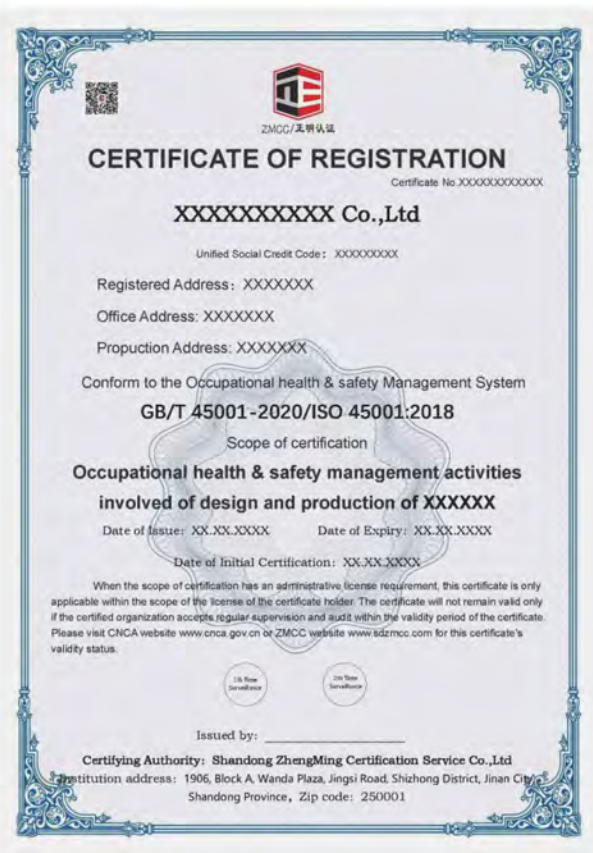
ZMCC/正明认证

CERTIFICATE OF REGISTRATION

Certificate No.XXXXXXXXXXXX

XXXXXXXXXX Co.,Ltd

Unified Social Credit Code：XXXXXXXXX

Registered Address：XXXXXXX

Office Address: XXXXXXX

Propuction Address: XXXXXXX

Conform to the Occupational health & safety Management System

GB/T 45001-2020/ISO 45001:2018

Scope of certification

Occupational health & safety management activities involved of design and production of XXXXXX

Date of Issue: XX.XX.XXXX Date of Expiry: XX.XX.XXXX

Date of Initial Certification: XX.XX.XXXX

When the scope of certification has an administrative license requirement, this certificate is only applicable within the scope of the license of the certificate holder. The certificate will not remain valid only if the certified organization accepts regular supervision and audit within the validity period of the certificate. Please visit CNCA website www.cnca.gov.cn or ZMCC website www.sdzmcc.com for this certificate's validity status.

1th Time Surveillance

2th Time Surveillance

Issued by: ____________________

Certifying Authority: Shandong ZhengMing Certification Service Co.,Ltd

Institution address: 1906, Block A, Wanda Plaza, Jingsi Road, Shizhong District, Jinan City, Shandong Province, Zip code: 250001